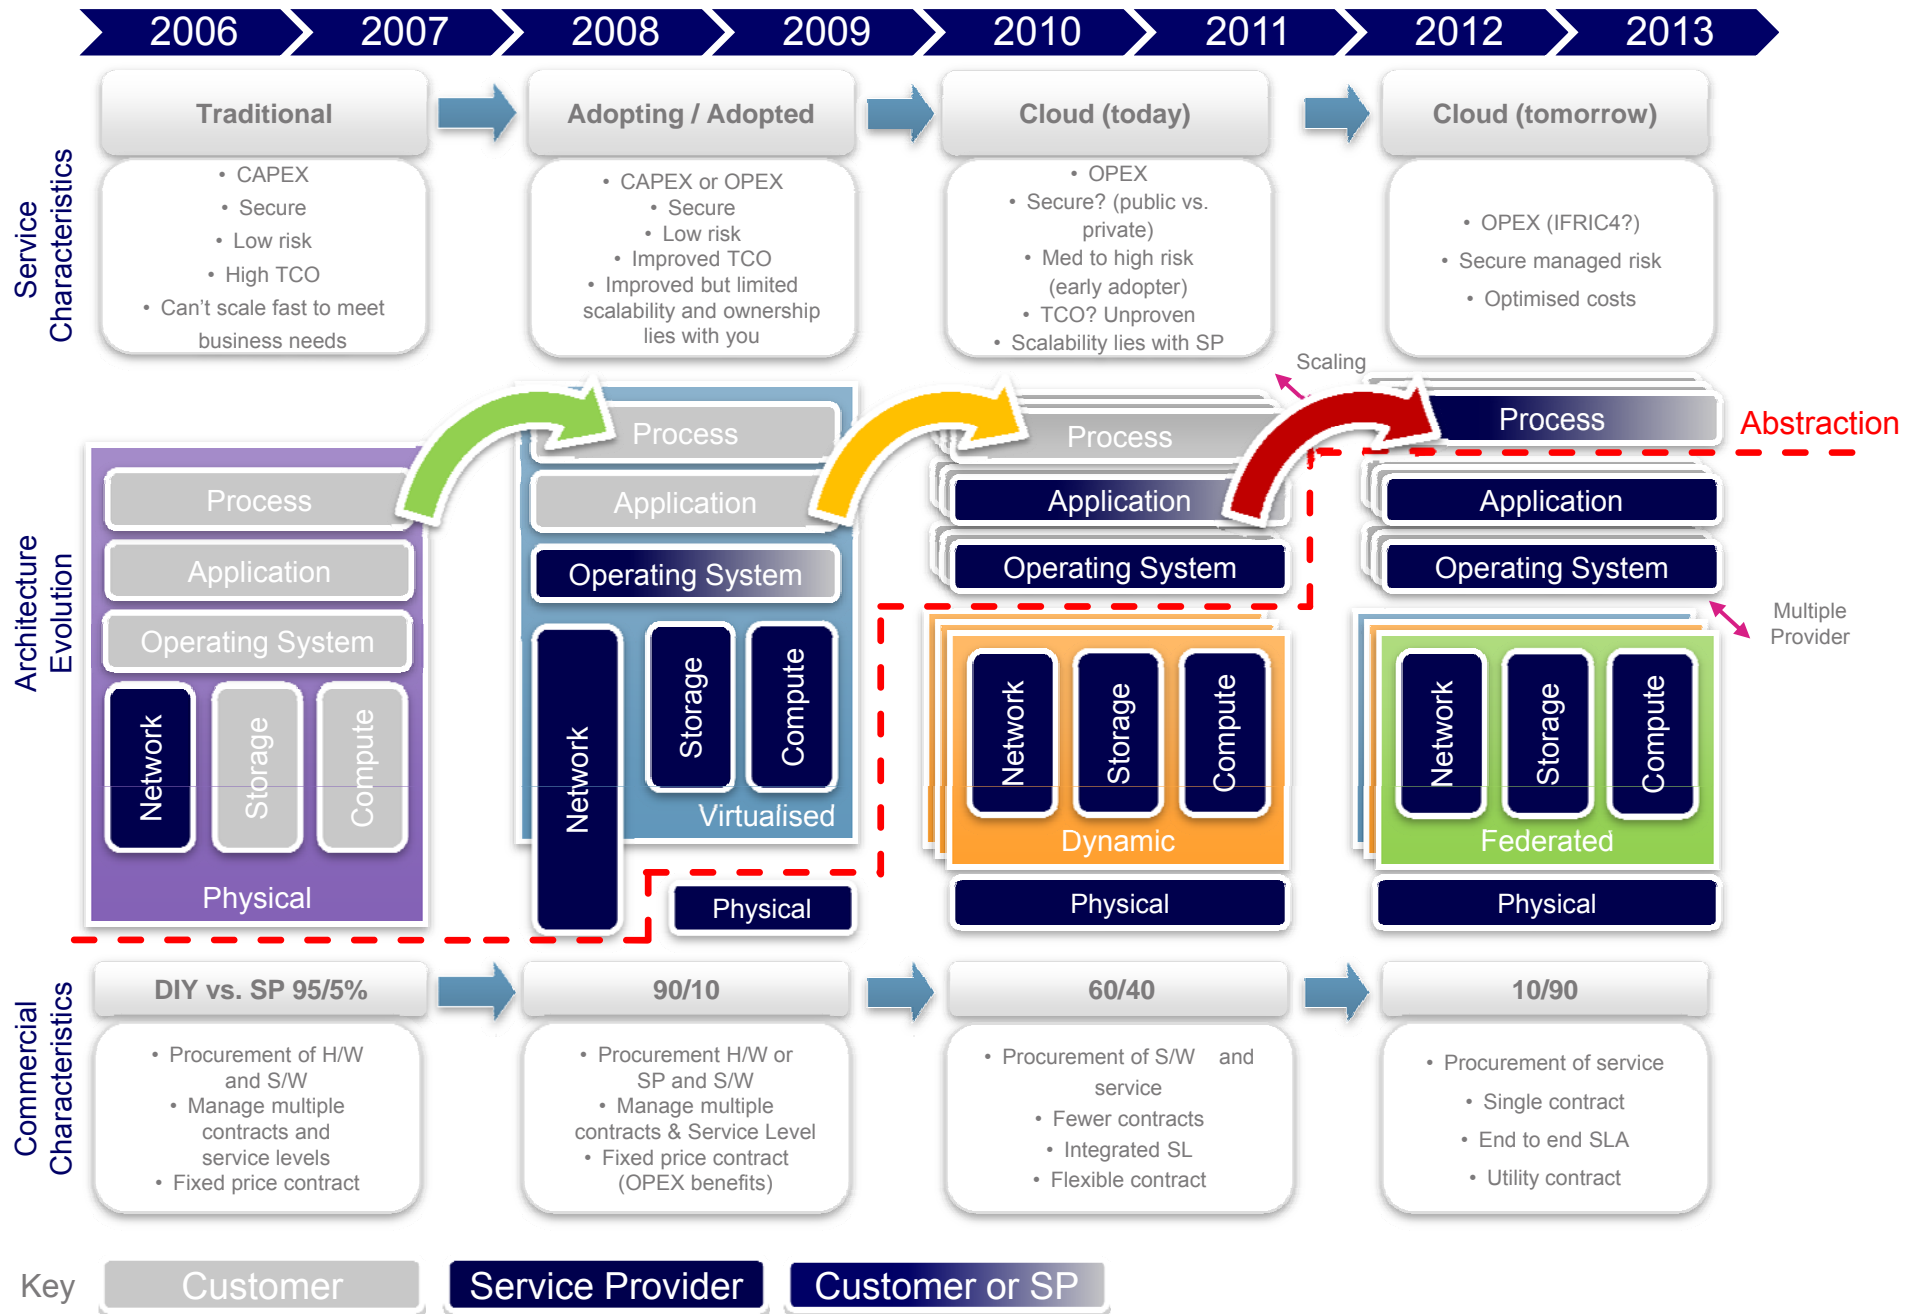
2006 2007 2008 2009 2010 2011 2012 2013

Service Characteristics

Traditional
• CAPEX
• Secure
• Low risk
• High TCO
• Can't scale fast to meet business needs

Adopting / Adopted
• CAPEX or OPEX
• Secure
• Low risk
• Improved TCO
• Improved but limited scalability and ownership lies with you

Cloud (today)
• OPEX
• Secure? (public vs. private)
• Med to high risk (early adopter)
• TCO? Unproven
• Scalability lies with SP

Cloud (tomorrow)
• OPEX (IFRIC4?)
• Secure managed risk
• Optimised costs

Architecture Evolution

Process
Application
Operating System
Network
Storage
Compute
Physical

Process
Application
Operating System
Network
Storage
Compute
Virtualised
Physical

Scaling

Process
Application
Operating System
Network
Storage
Compute
Dynamic
Physical

Process
Abstraction
Application
Operating System
Multiple Provider
Network
Storage
Compute
Federated
Physical

Commercial Characteristics

DIY vs. SP 95/5%
• Procurement of H/W and S/W
• Manage multiple contracts and service levels
• Fixed price contract

90/10
• Procurement H/W or SP and S/W
• Manage multiple contracts & Service Level
• Fixed price contract (OPEX benefits)

60/40
• Procurement of S/W and service
• Fewer contracts
• Integrated SL
• Flexible contract

10/90
• Procurement of service
• Single contract
• End to end SLA
• Utility contract

Key Customer Service Provider Customer or SP